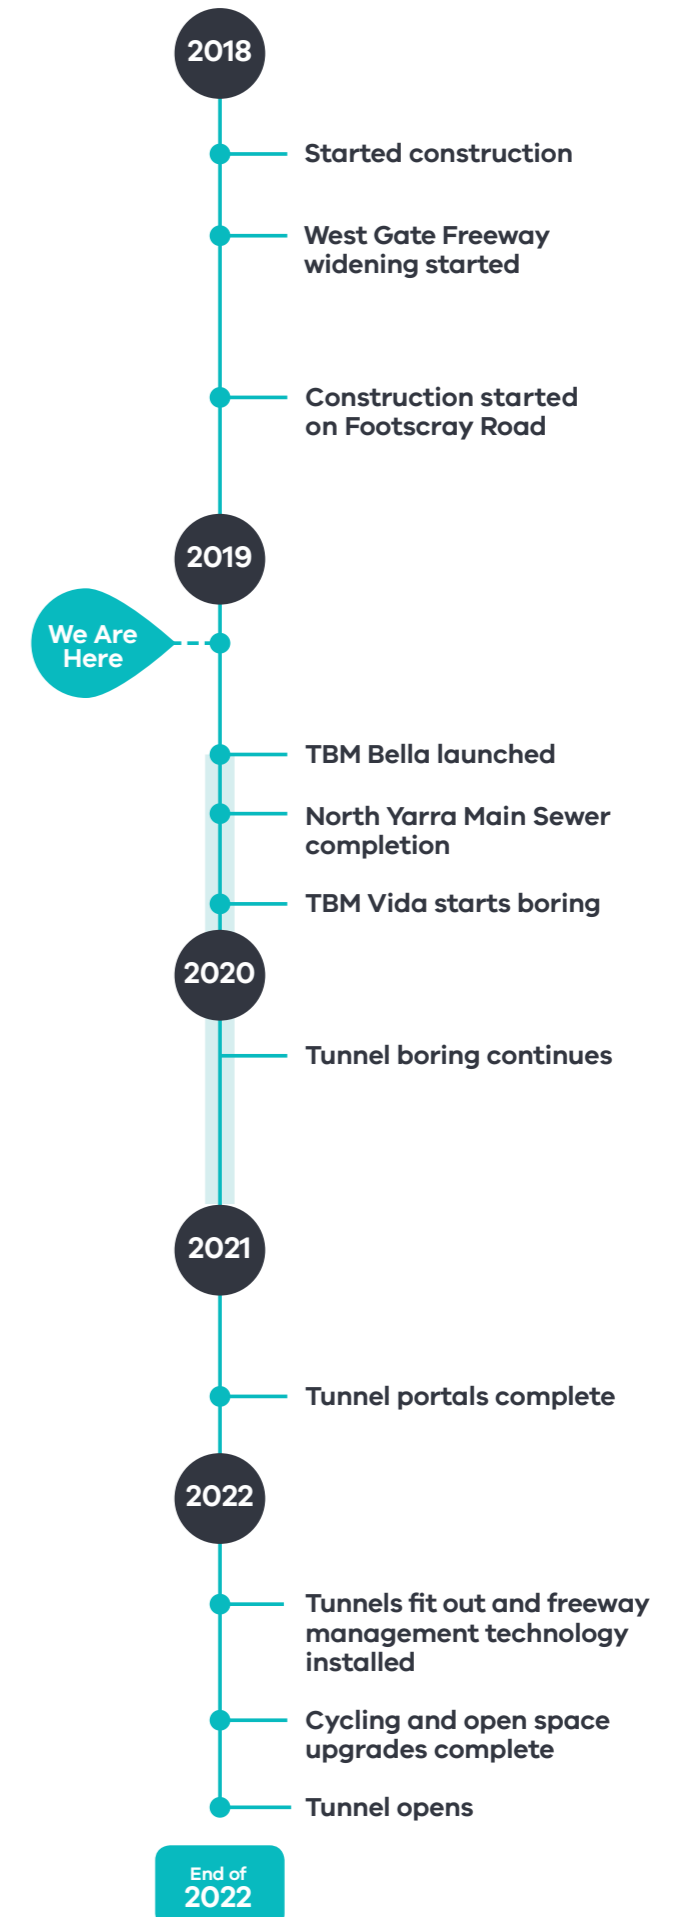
2018

Started construction

West Gate Freeway widening started

Construction started on Footscray Road

2019

We Are Here

TBM Bella launched

North Yarra Main Sewer completion

TBM Vida starts boring

2020

Tunnel boring continues

2021

Tunnel portals complete

2022

Tunnels fit out and freeway management technology installed

Cycling and open space upgrades complete

Tunnel opens

End of 2022